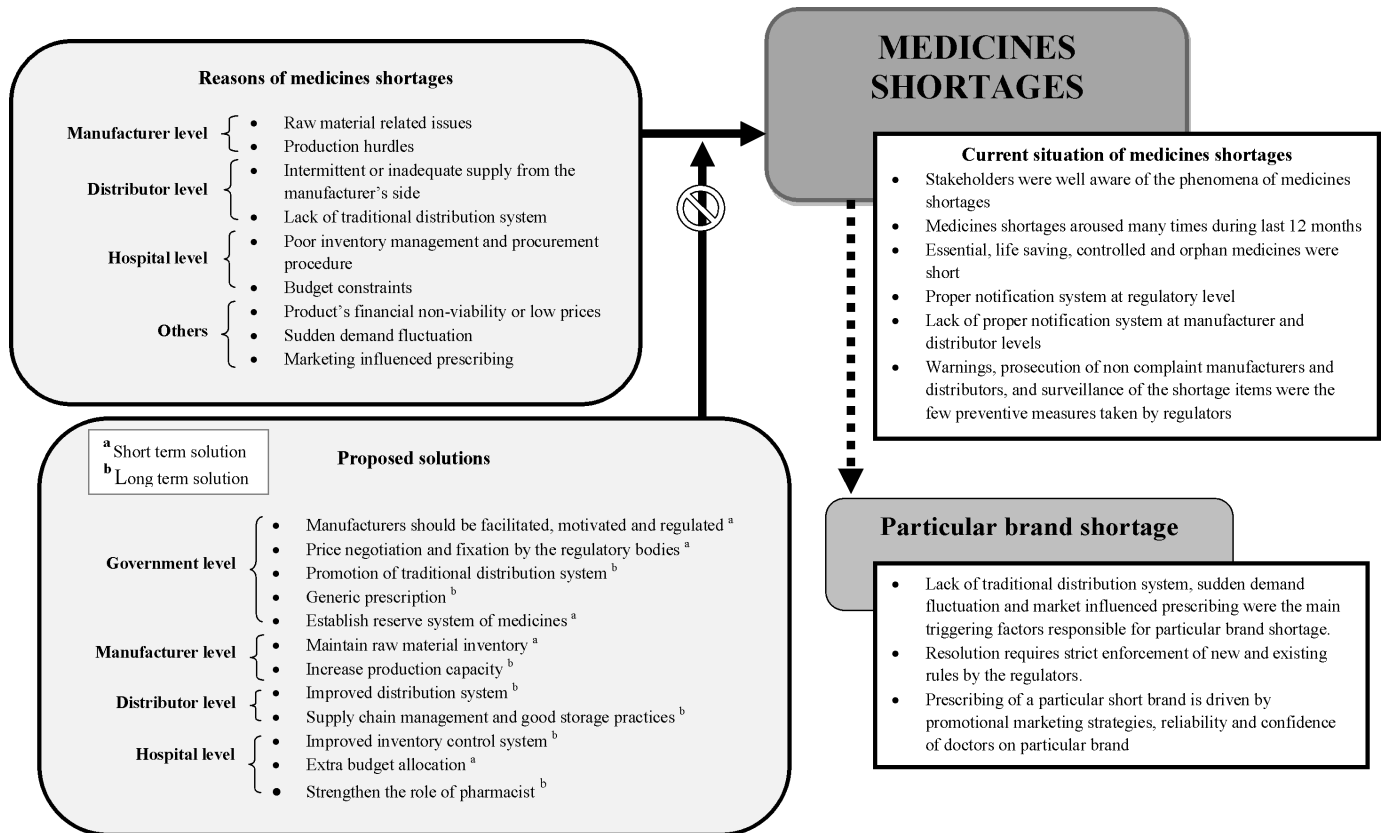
MEDICINES SHORTAGES

Reasons of medicines shortages

Manufacturer level
• Raw material related issues
• Production hurdles

Distributor level
• Intermittent or inadequate supply from the manufacturer's side
• Lack of traditional distribution system

Hospital level
• Poor inventory management and procurement procedure
• Budget constraints

Others
• Product's financial non-viability or low prices
• Sudden demand fluctuation
• Marketing influenced prescribing

Current situation of medicines shortages
• Stakeholders were well aware of the phenomena of medicines shortages
• Medicines shortages aroused many times during last 12 months
• Essential, life saving, controlled and orphan medicines were short
• Proper notification system at regulatory level
• Lack of proper notification system at manufacturer and distributor levels
• Warnings, prosecution of non complaint manufacturers and distributors, and surveillance of the shortage items were the few preventive measures taken by regulators

$^{a}$Short term solution
$^{b}$Long term solution

Proposed solutions

Government level
• Manufacturers should be facilitated, motivated and regulated $^{a}$
• Price negotiation and fixation by the regulatory bodies $^{a}$
• Promotion of traditional distribution system $^{b}$
• Generic prescription $^{b}$
• Establish reserve system of medicines $^{a}$

Manufacturer level
• Maintain raw material inventory $^{a}$
• Increase production capacity $^{b}$

Distributor level
• Improved distribution system $^{b}$
• Supply chain management and good storage practices $^{b}$

Hospital level
• Improved inventory control system $^{b}$
• Extra budget allocation $^{a}$
• Strengthen the role of pharmacist $^{b}$

Particular brand shortage
• Lack of traditional distribution system, sudden demand fluctuation and market influenced prescribing were the main triggering factors responsible for particular brand shortage.
• Resolution requires strict enforcement of new and existing rules by the regulators.
• Prescribing of a particular short brand is driven by promotional marketing strategies, reliability and confidence of doctors on particular brand